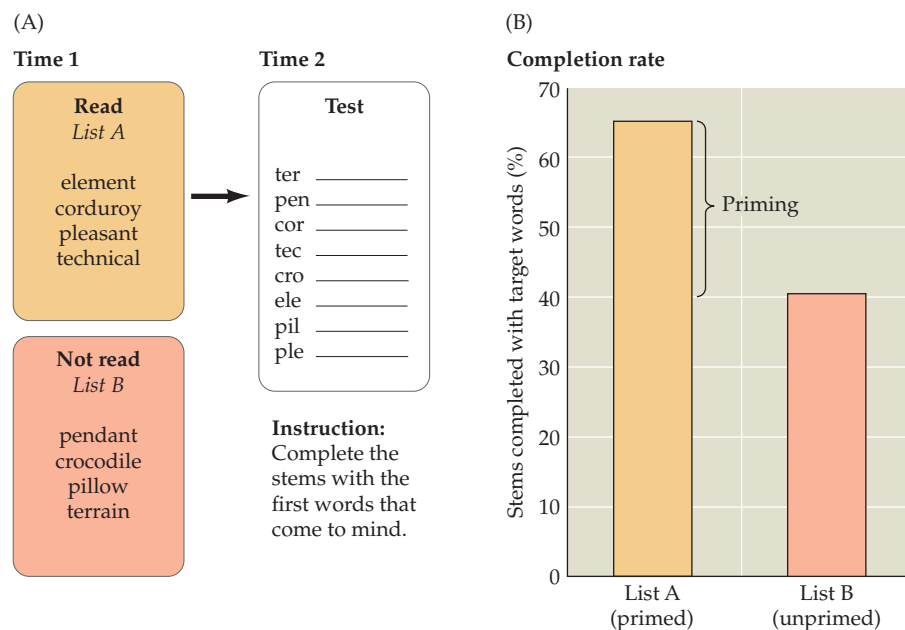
(A)

Time 1

Read
List A

element
corduroy
pleasant
technical

Not read
List B

pendant
crocodile
pillow
terrain

Time 2

Test

ter
pen
cor
tec
cro
ele
pil
ple

Instruction: Complete the stems with the first words that come to mind.

(B)

Completion rate

Stems completed with target words (%)

70
60
50
40
30
20
10
0

Priming

List A (primed)
List B (unprimed)